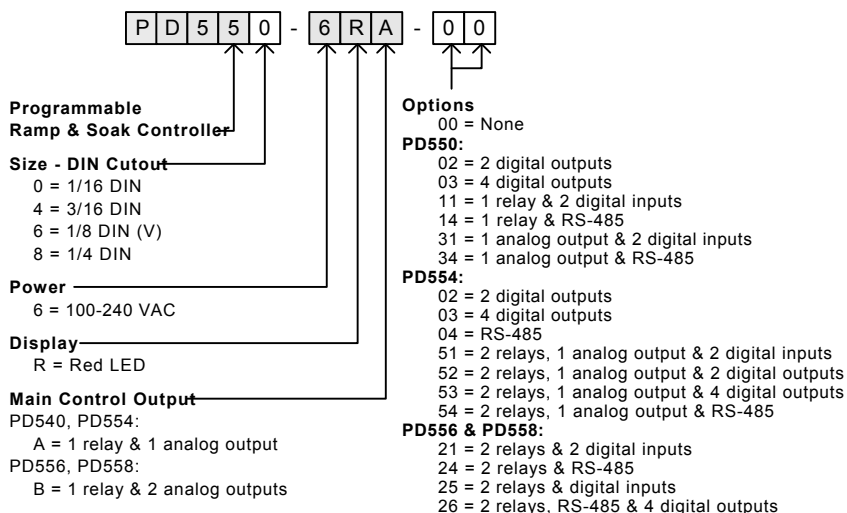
| P | D | 5 | 5 | 0 | - | 6 | R | A | - | 0 | 0 |
|---|---|---|---|---|---|---|---|---|---|---|---|

**Programmable Ramp & Soak Controller**

**Size - DIN Cutout**
0 = 1/16 DIN
4 = 3/16 DIN
6 = 1/8 DIN (V)
8 = 1/4 DIN

**Power**
6 = 100-240 VAC

**Display**
R = Red LED

**Main Control Output**
PD540, PD554:
A = 1 relay & 1 analog output
PD556, PD558:
B = 1 relay & 2 analog outputs

**Options**
00 = None
**PD550:**
02 = 2 digital outputs
03 = 4 digital outputs
11 = 1 relay & 2 digital inputs
14 = 1 relay & RS-485
31 = 1 analog output & 2 digital inputs
34 = 1 analog output & RS-485
**PD554:**
02 = 2 digital outputs
03 = 4 digital outputs
04 = RS-485
51 = 2 relays, 1 analog output & 2 digital inputs
52 = 2 relays, 1 analog output & 2 digital outputs
53 = 2 relays, 1 analog output & 4 digital outputs
54 = 2 relays, 1 analog output & RS-485
**PD556 & PD558:**
21 = 2 relays & 2 digital inputs
24 = 2 relays & RS-485
25 = 2 relays & digital inputs
26 = 2 relays, RS-485 & 4 digital outputs